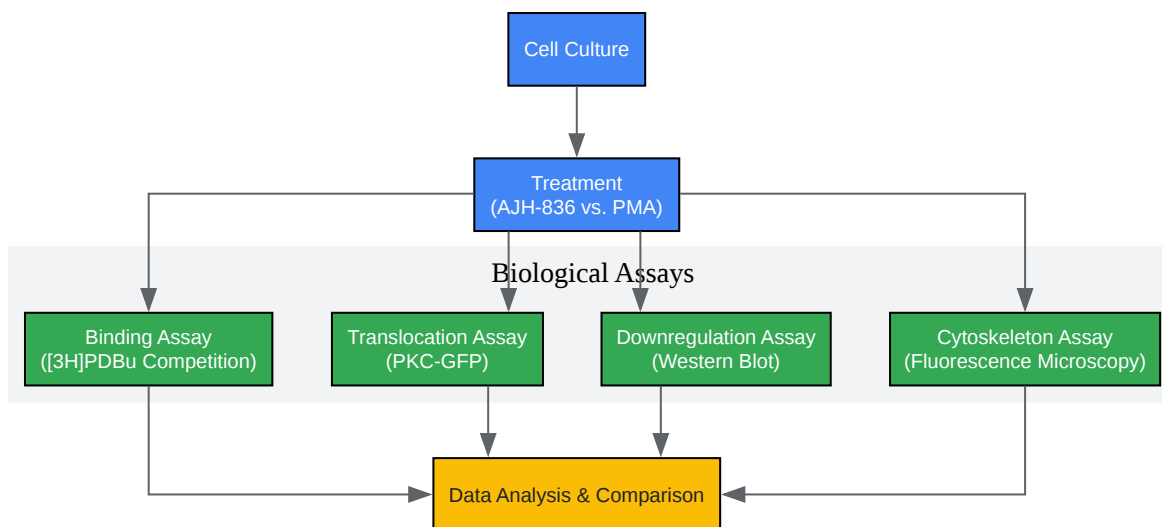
Cell Culture

Treatment
(AJH-836 vs. PMA)

Biological Assays

Binding Assay
([3H]PDBu Competition)

Translocation Assay
(PKC-GFP)

Downregulation Assay
(Western Blot)

Cytoskeleton Assay
(Fluorescence Microscopy)

Data Analysis & Comparison